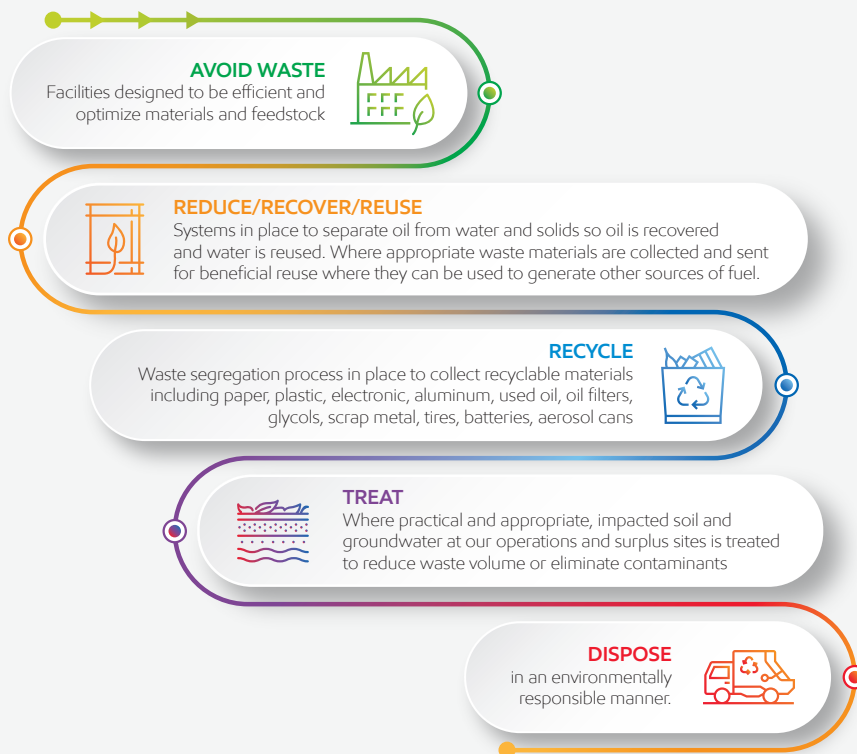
AVOID WASTE
Facilities designed to be efficient and optimize materials and feedstock

REDUCE/RECOVER/REUSE
Systems in place to separate oil from water and solids so oil is recovered and water is reused. Where appropriate waste materials are collected and sent for beneficial reuse where they can be used to generate other sources of fuel.

RECYCLE
Waste segregation process in place to collect recyclable materials including paper, plastic, electronic, aluminum, used oil, oil filters, glycols, scrap metal, tires, batteries, aerosol cans

TREAT
Where practical and appropriate, impacted soil and groundwater at our operations and surplus sites is treated to reduce waste volume or eliminate contaminants

DISPOSE
in an environmentally responsible manner.